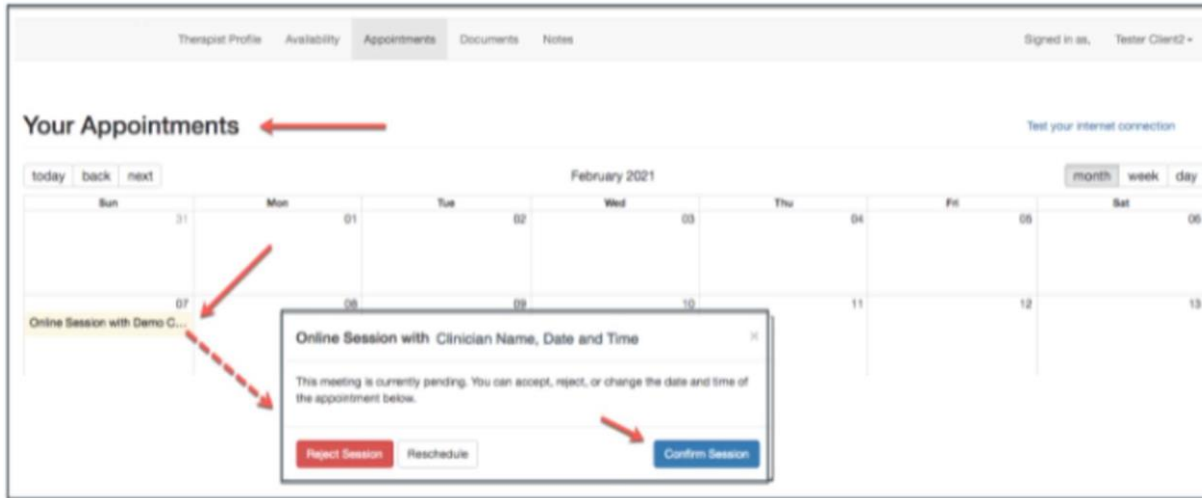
Therapist Profile Availability Appointments Documents Notes

Signed in as, Tester Client2

Your Appointments

Test your internet connection

today back next

February 2021

month week day

| Sun | Mon | Tue | Wed | Thu | Fri | Sat |
|---|---|---|---|---|---|---|
| 31 | 01 | 02 | 03 | 04 | 05 | 06 |
| 07 Online Session with Demo C... | 08 | 09 | 10 | 11 | 12 | 13 |

Online Session with Clinician Name, Date and Time

×

This meeting is currently pending. You can accept, reject, or change the date and time of the appointment below.

Reject Session Reschedule Confirm Session